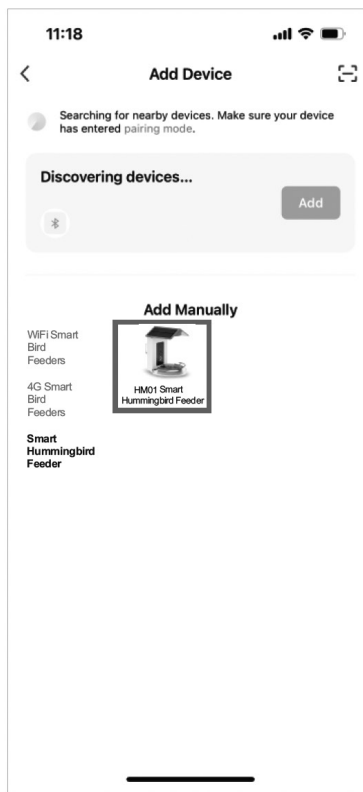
11:18

<

Add Device

Searching for nearby devices. Make sure your device has entered pairing mode.

Discovering devices...

Add

Add Manually

WiFi Smart Bird Feeders

4G Smart Bird Feeders

Smart Hummingbird Feeder

HM01 Smart Hummingbird Feeder